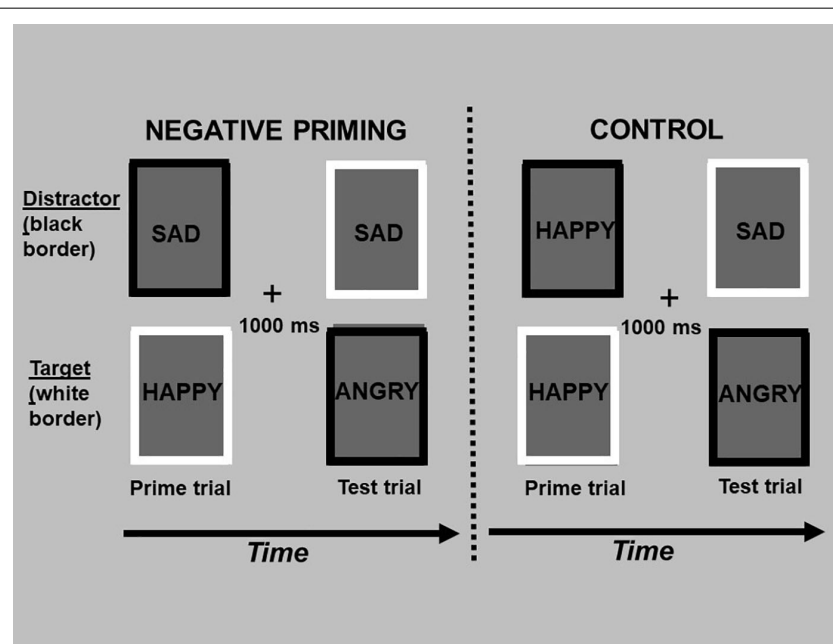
NEGATIVE PRIMING

CONTROL

Distractor (black border)

Target (white border)

SAD

SAD

HAPPY

SAD

+
1000 ms

+
1000 ms

HAPPY

ANGRY

HAPPY

ANGRY

Prime trial

Test trial

Prime trial

Test trial

Time

Time